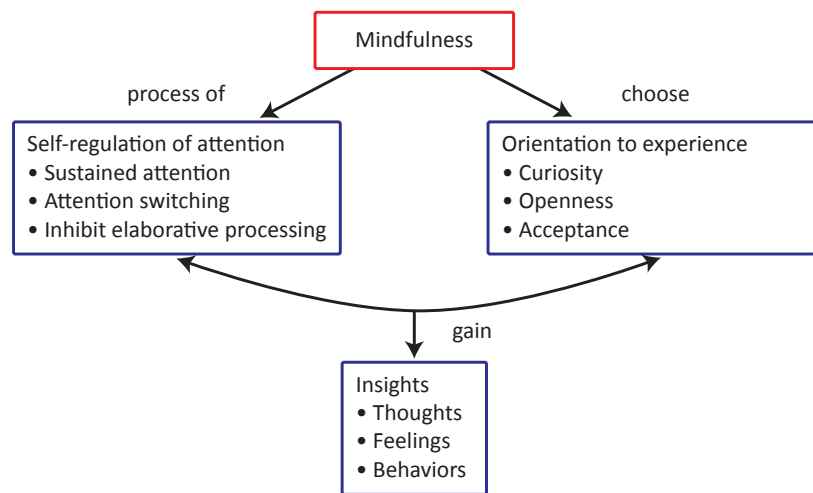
Mindfulness

process of

choose

Self-regulation of attention
• Sustained attention
• Attention switching
• Inhibit elaborative processing

Orientation to experience
• Curiosity
• Openness
• Acceptance

gain

Insights
• Thoughts
• Feelings
• Behaviors